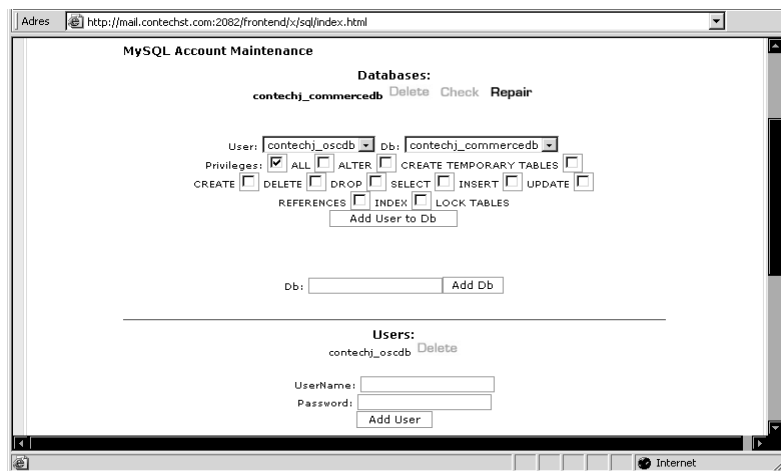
Adres http://mail.contechst.com:2082/frontend/x/sql/index.html

MySQL Account Maintenance

Databases:

contechj_commercedb Delete Check Repair

User: contechj_oscdb Db: contechj_commercedb

Privileges: ALL ALTER CREATE TEMPORARY TABLES

CREATE DELETE DROP SELECT INSERT UPDATE

REFERENCES INDEX LOCK TABLES

Add User to Db

Db: Add Db

Users:

contechj_oscdb Delete

UserName:

Password:

Add User

Internet